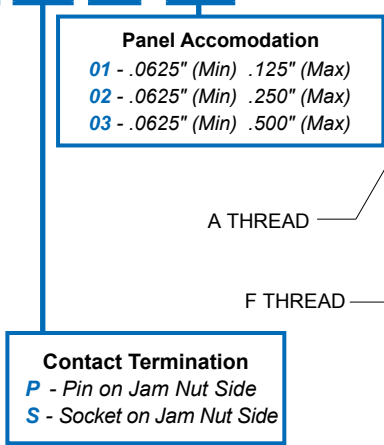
Panel Accomodation

01 - .0625" (Min) .125" (Max)
02 - .0625" (Min) .250" (Max)
03 - .0625" (Min) .500" (Max)

A THREAD

F THREAD

Contact Termination

P - Pin on Jam Nut Side
S - Socket on Jam Nut Side